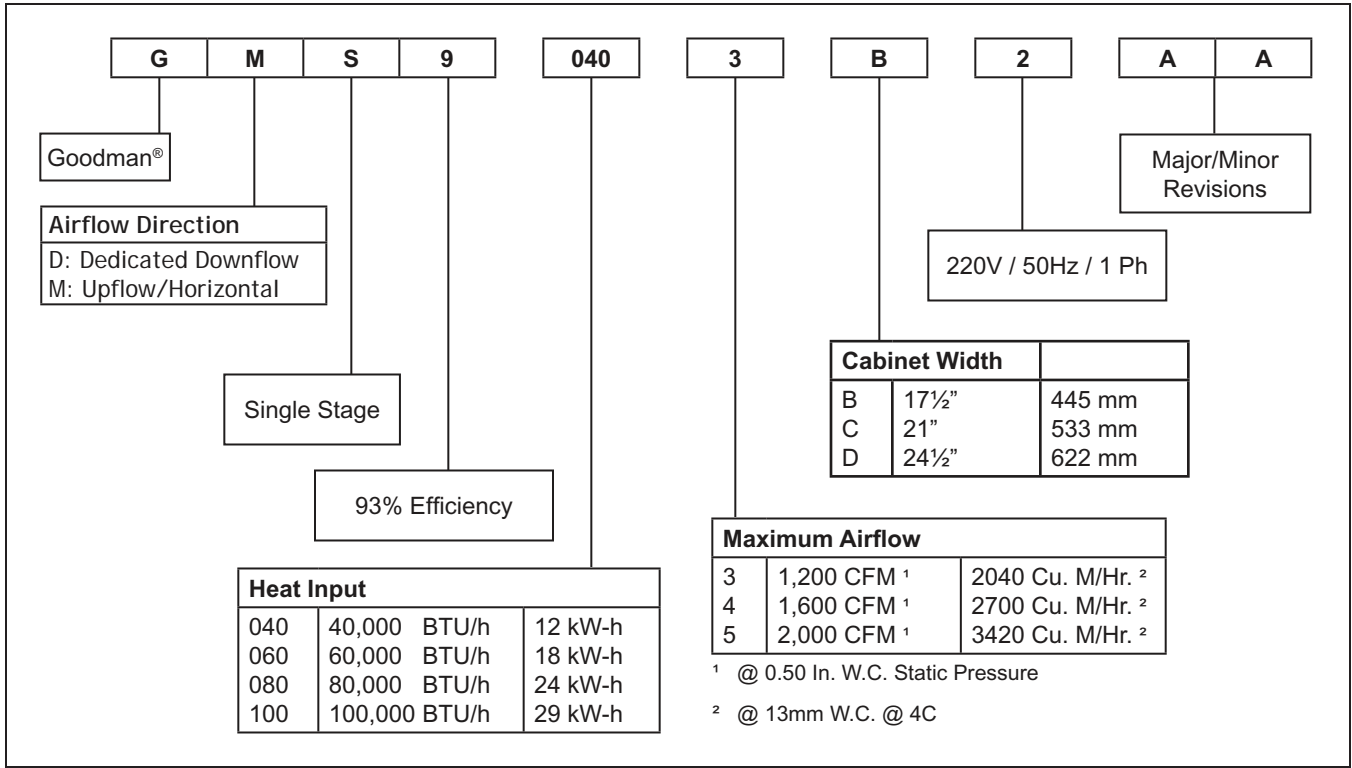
| G | M | S | 9 |
|---|---|---|---|

040

3

B

2

| A | A |
|---|---|

Goodman®

Major/Minor Revisions

**Airflow Direction**
D: Dedicated Downflow
M: Upflow/Horizontal

220V / 50Hz / 1 Ph

| Cabinet Width | | |
|---|---|---|
| B | 17½" | 445 mm |
| C | 21" | 533 mm |
| D | 24½" | 622 mm |

Single Stage

93% Efficiency

| Maximum Airflow | | |
|---|---|---|
| 3 | 1,200 CFM ¹ | 2040 Cu. M/Hr. ² |
| 4 | 1,600 CFM ¹ | 2700 Cu. M/Hr. ² |
| 5 | 2,000 CFM ¹ | 3420 Cu. M/Hr. ² |

¹ @ 0.50 In. W.C. Static Pressure

² @ 13mm W.C. @ 4C

| Heat Input | | |
|---|---|---|
| 040 | 40,000 BTU/h | 12 kW-h |
| 060 | 60,000 BTU/h | 18 kW-h |
| 080 | 80,000 BTU/h | 24 kW-h |
| 100 | 100,000 BTU/h | 29 kW-h |